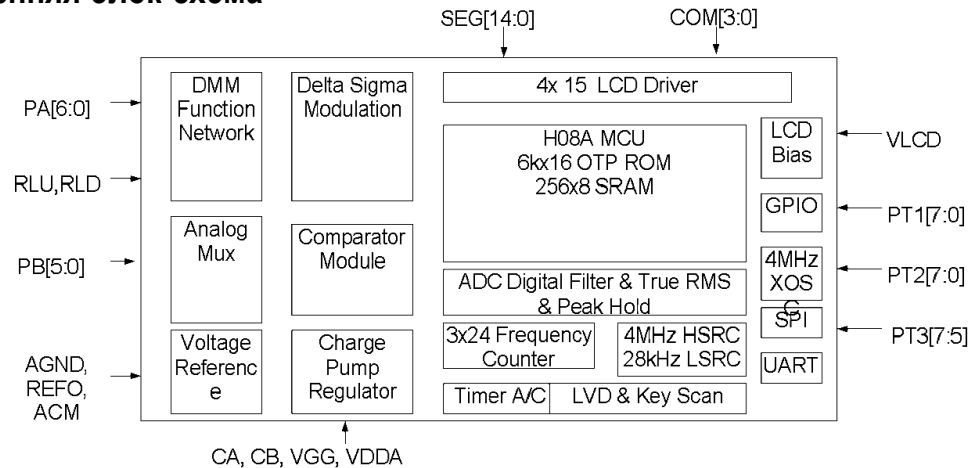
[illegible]

SEG[14:0]

COM[3:0]

PA[6:0]

RLU,RLD

PB[5:0]

AGND, REFO, ACM

DMM Function Network

Delta Sigma Modulation

4x 15 LCD Driver

H08A MCU
6kx16 OTP ROM
256x8 SRAM

LCD Bias

VLCD

GPIO

PT1[7:0]

Analog Mux

Comparator Module

4MHz XOSC

PT2[7:0]

ADC Digital Filter & True RMS & Peak Hold

SPI

PT3[7:5]

Voltage Reference

Charge Pump Regulator

3x24 Frequency Counter

4MHz HSRC
28kHz LSRC

UART

Timer A/C

LVD & Key Scan

CA, CB, VGG, VDDA